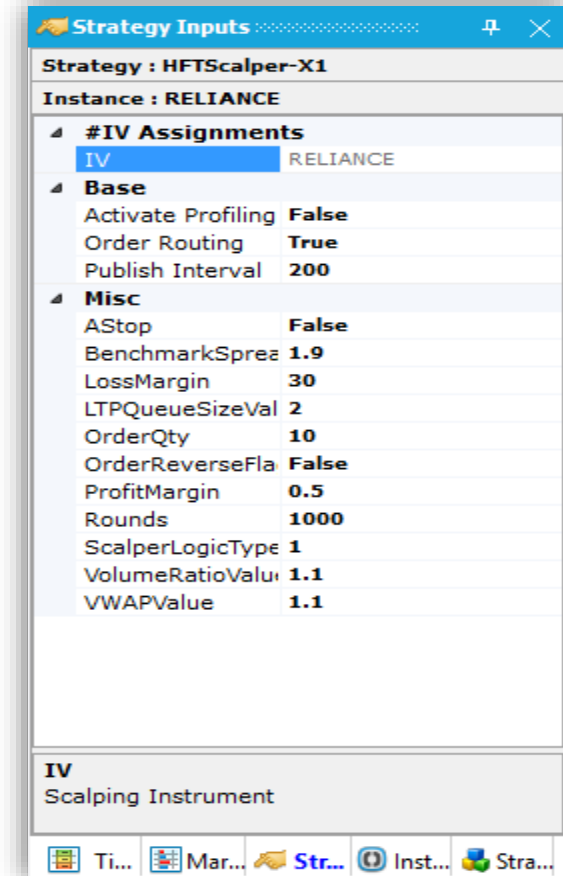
Strategy Inputs

Strategy : HFTScalper-X1

Instance : RELIANCE

#IV Assignments

| | |
|---|---|
| IV | RELIANCE |

Base

| | |
|---|---|
| Activate Profiling | False |
| Order Routing | True |
| Publish Interval | 200 |

Misc

| | |
|---|---|
| AStop | False |
| BenchmarkSpreа | 1.9 |
| LossMargin | 30 |
| LTPQueueSizeVal | 2 |
| OrderQty | 10 |
| OrderReverseFla | False |
| ProfitMargin | 0.5 |
| Rounds | 1000 |
| ScalperLogicType | 1 |
| VolumeRatioValu | 1.1 |
| VWAPValue | 1.1 |

IV
Scalping Instrument

Ti... Mar... Str... Inst... Stra...